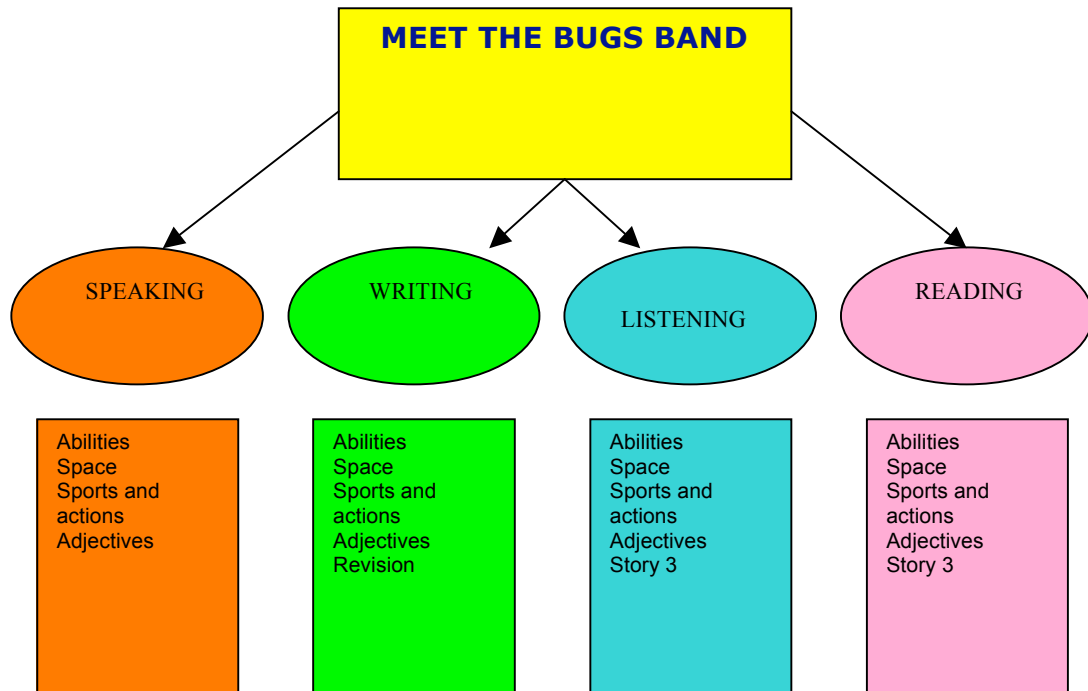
MEET THE BUGS BAND

SPEAKING

WRITING

LISTENING

READING

Abilities
Space
Sports and actions
Adjectives

Abilities
Space
Sports and actions
Adjectives
Revision

Abilities
Space
Sports and actions
Adjectives
Story 3

Abilities
Space
Sports and actions
Adjectives
Story 3